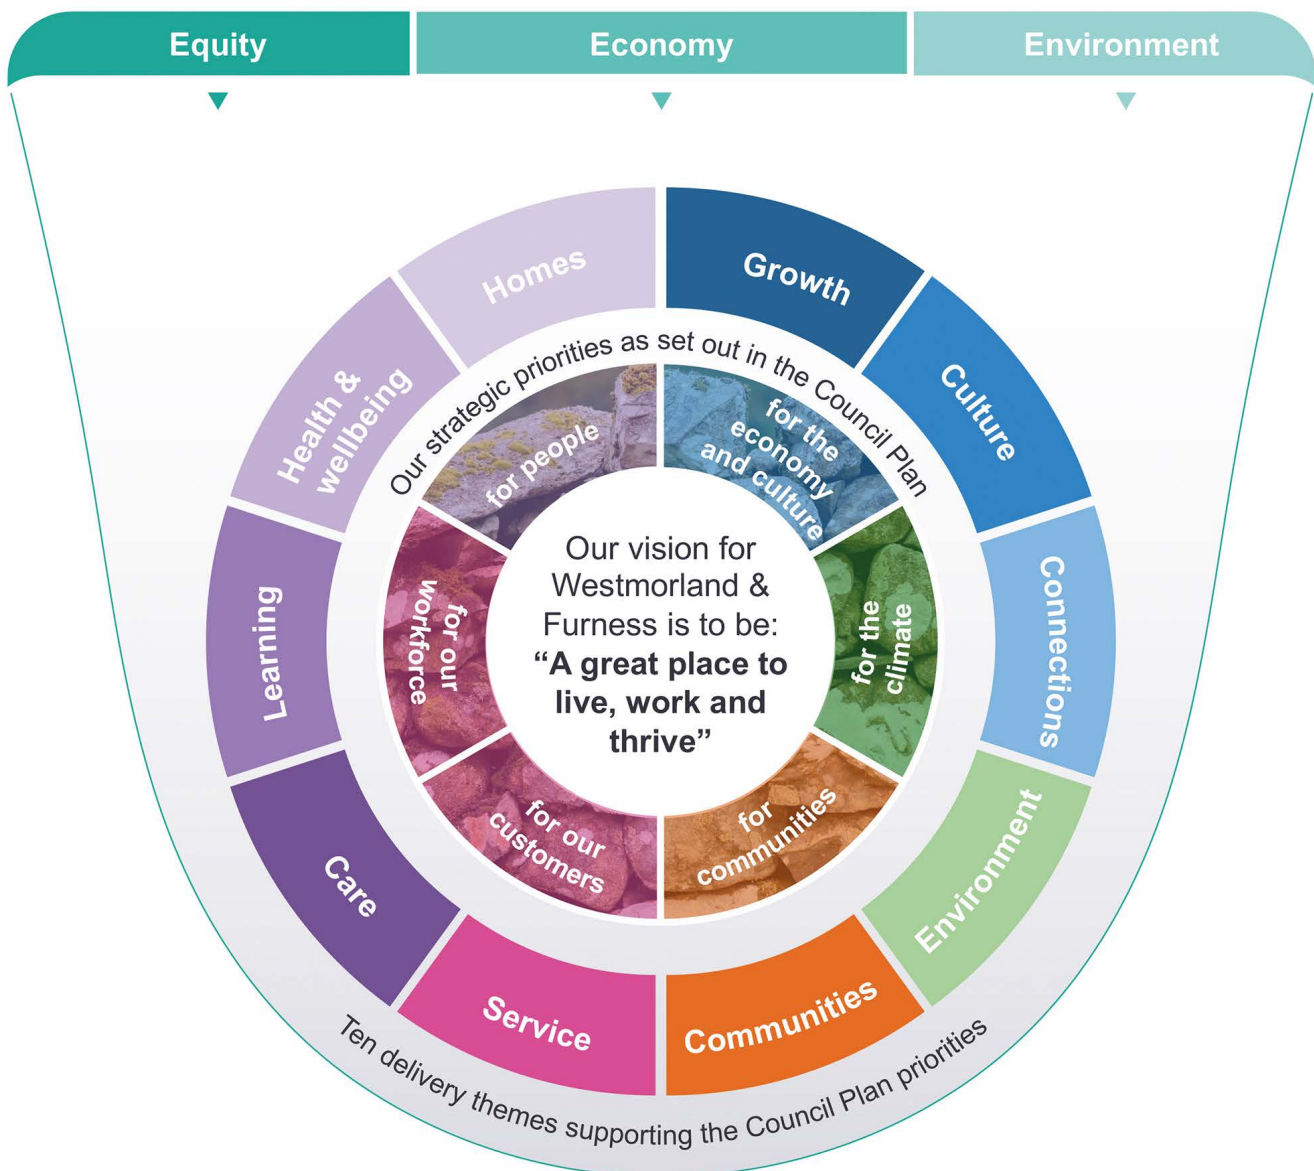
Equity
Economy
Environment

Homes
Growth
Culture
Connections
Environment
Communities
Service
Care
Learning
Health & wellbeing

Our strategic priorities as set out in the Council Plan

for people
for the economy and culture
for the climate
for communities
for our customers
for our workforce

Our vision for Westmorland & Furness is to be:
**“A great place to live, work and thrive”**

Ten delivery themes supporting the Council Plan priorities